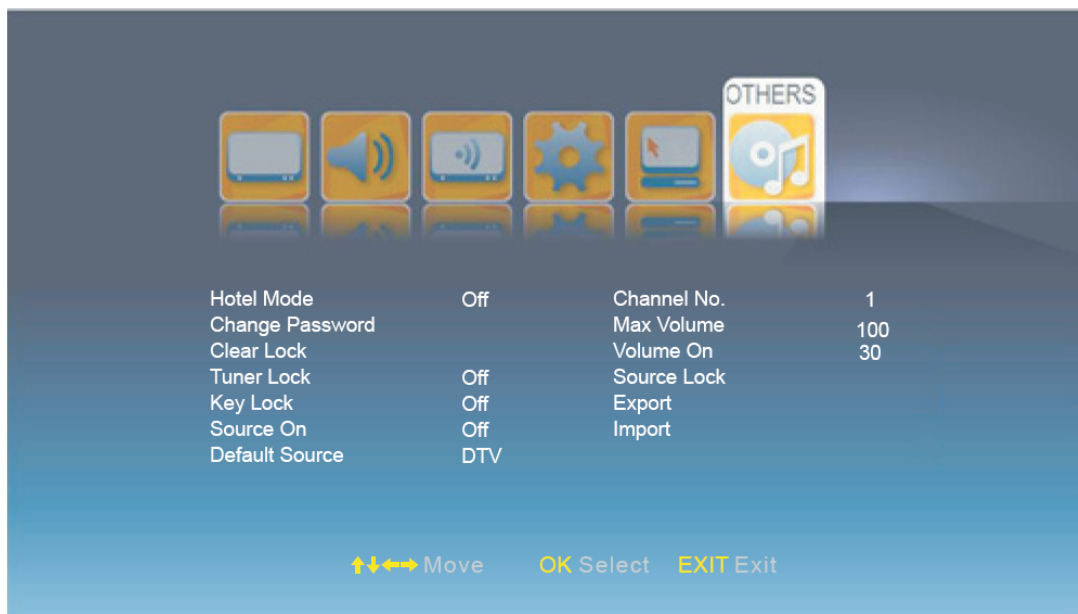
OTHERS

| | | | |
|---|---|---|---|
| Hotel Mode | Off | Channel No. | 1 |
| Change Password | | Max Volume | 100 |
| Clear Lock | | Volume On | 30 |
| Tuner Lock | Off | Source Lock | |
| Key Lock | Off | Export | |
| Source On | Off | Import | |
| Default Source | DTV | | |

↑↓←→ Move OK Select EXIT Exit